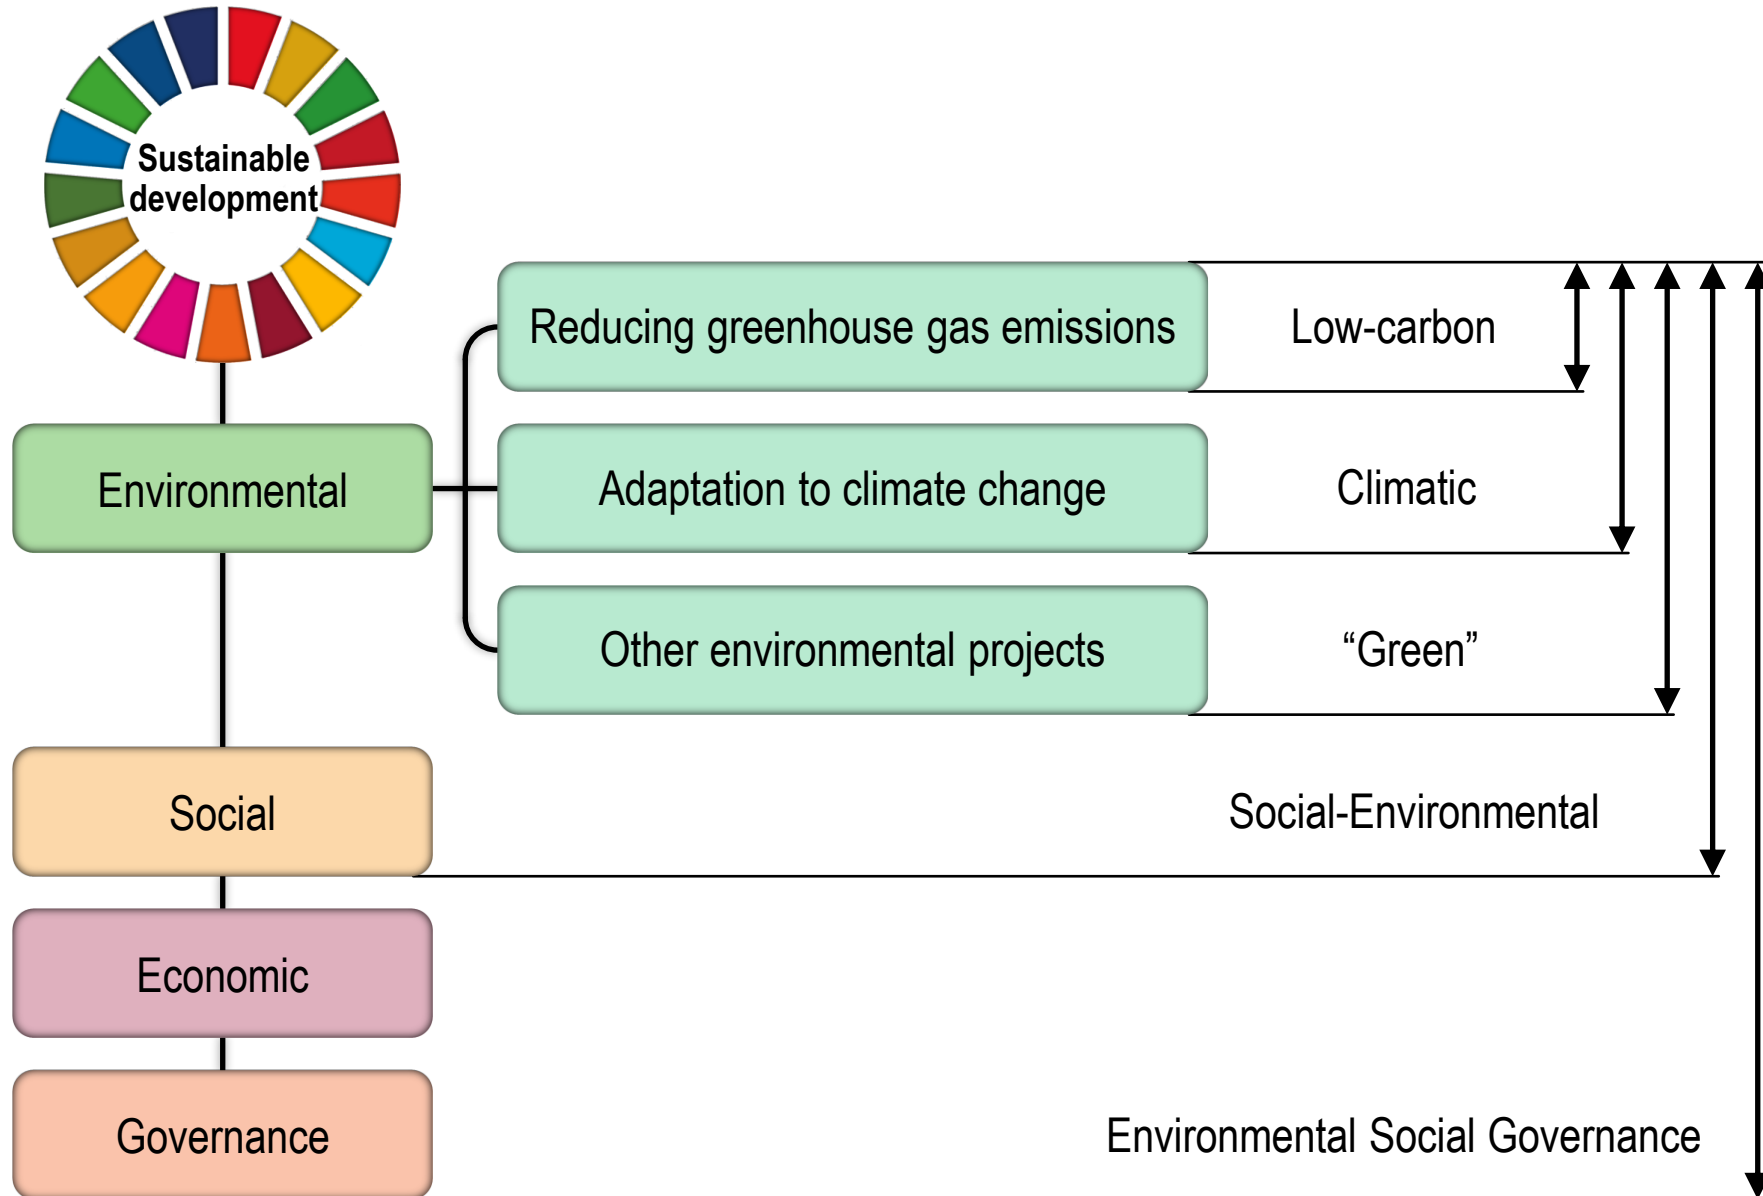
Sustainable development

Environmental

Reducing greenhouse gas emissions

Low-carbon

Adaptation to climate change

Climatic

Other environmental projects

“Green”

Social

Social-Environmental

Economic

Governance

Environmental Social Governance